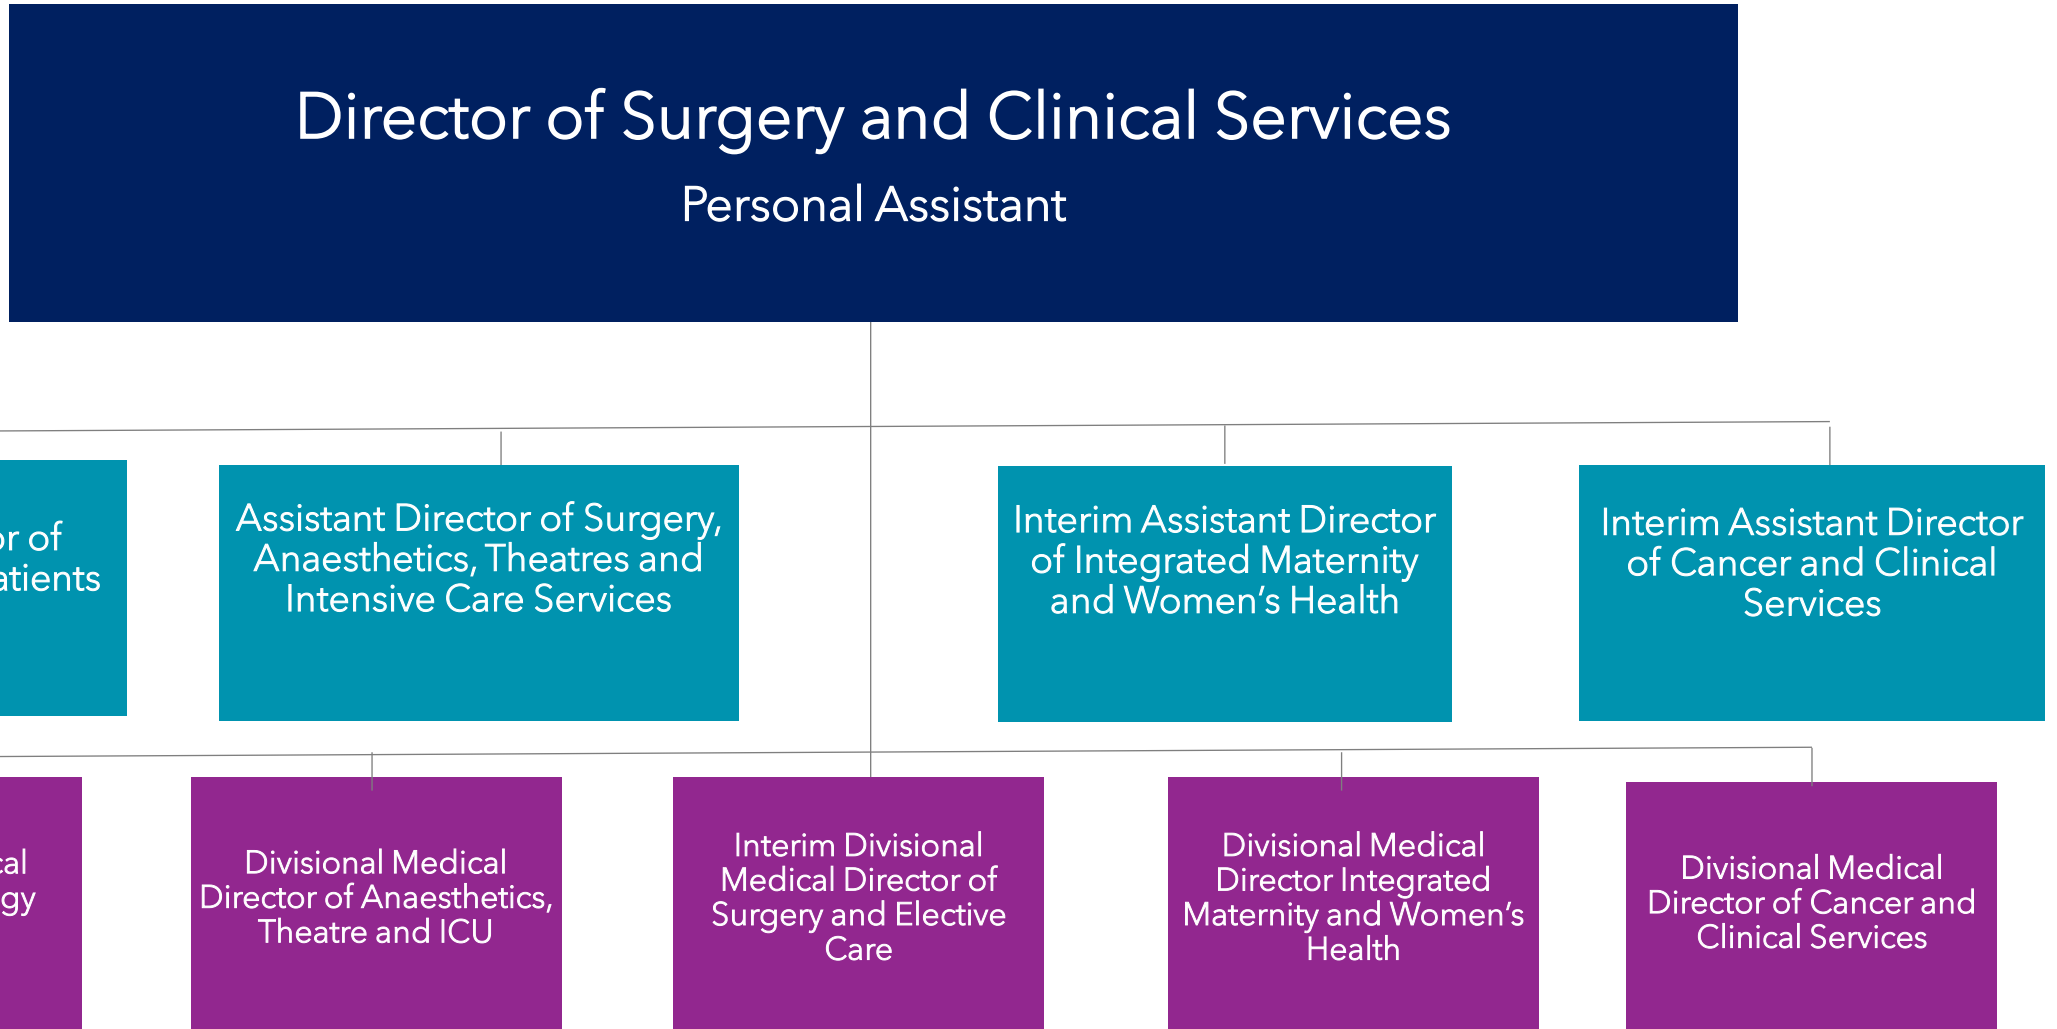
Director of Surgery and Clinical Services
Personal Assistant

or of atients

Assistant Director of Surgery, Anaesthetics, Theatres and Intensive Care Services

Interim Assistant Director of Integrated Maternity and Women's Health

Interim Assistant Director of Cancer and Clinical Services

cal gy

Divisional Medical Director of Anaesthetics, Theatre and ICU

Interim Divisional Medical Director of Surgery and Elective Care

Divisional Medical Director Integrated Maternity and Women's Health

Divisional Medical Director of Cancer and Clinical Services